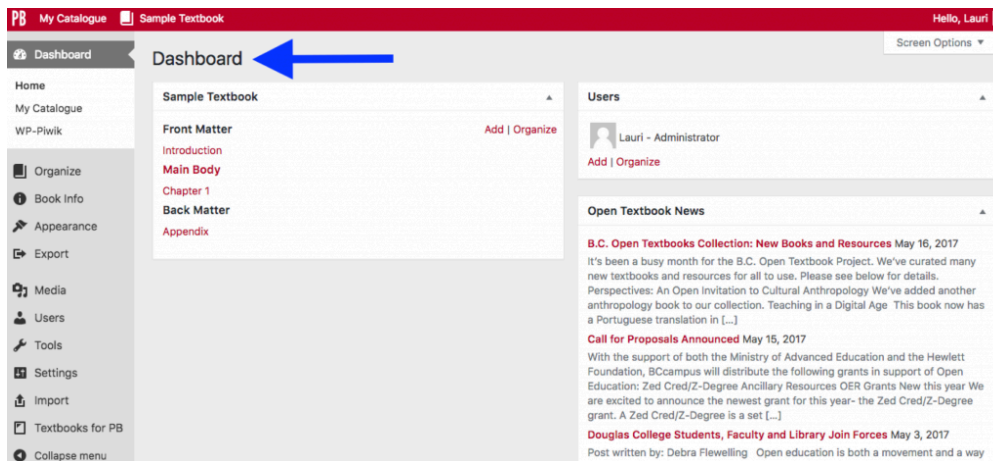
PB My Catalogue Sample Textbook Hello, Lauri

Dashboard

Home
My Catalogue
WP-Piwik

Organize
Book Info
Appearance
Export
Media
Users
Tools
Settings
Import
Textbooks for PB
Collapse menu

Screen Options ▼

Dashboard

Sample Textbook

Front Matter Add | Organize
Introduction
Main Body
Chapter 1
Back Matter
Appendix

Users

Lauri - Administrator
Add | Organize

Open Textbook News

B.C. Open Textbooks Collection: New Books and Resources May 16, 2017
It's been a busy month for the B.C. Open Textbook Project. We've curated many new textbooks and resources for all to use. Please see below for details. Perspectives: An Open Invitation to Cultural Anthropology We've added another anthropology book to our collection. Teaching in a Digital Age This book now has a Portuguese translation in [...]

Call for Proposals Announced May 15, 2017
With the support of both the Ministry of Advanced Education and the Hewlett Foundation, BCcampus will distribute the following grants in support of Open Education: Zed Cred/Z-Degree Ancillary Resources OER Grants New this year We are excited to announce the newest grant for this year- the Zed Cred/Z-Degree grant. A Zed Cred/Z-Degree is a set [...]

Douglas College Students, Faculty and Library Join Forces May 3, 2017
Post written by: Debra Flewelling Open education is both a movement and a way